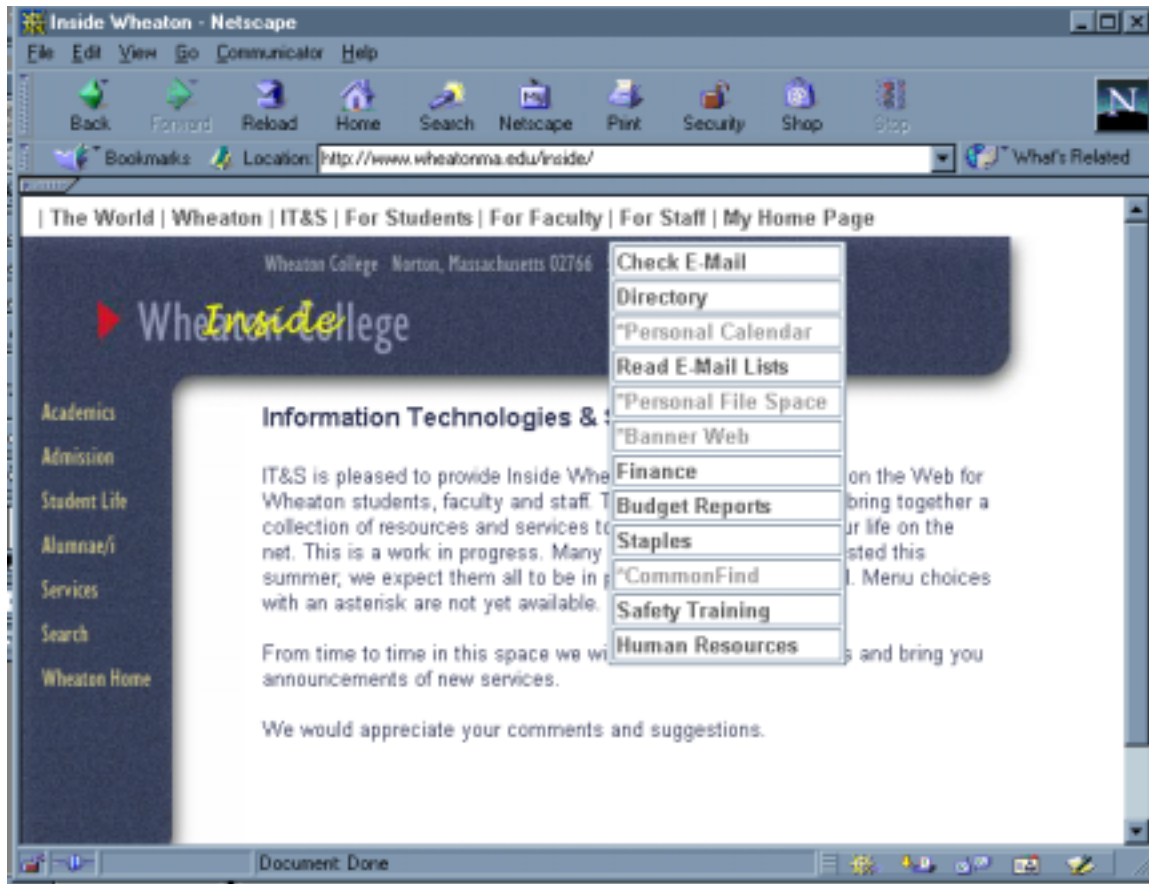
Inside Wheaton - Netscape

File Edit View Go Communicator Help

Back Forward Reload Home Search Netscape Print Security Shop Stop

Bookmarks Location: http://www.wheatonma.edu/inside/ What's Related

| The World | Wheaton | IT&S | For Students | For Faculty | For Staff | My Home Page

Wheaton College Norton, Massachusetts 02766

Wheaton Inside College

Check E-Mail
Directory
*Personal Calendar
Read E-Mail Lists
*Personal File Space
*Banner Web
Finance
Budget Reports
Staples
*CommonFind
Safety Training
Human Resources

Academics
Admission
Student Life
Alumnae/i
Services
Search
Wheaton Home

Information Technologies & S

IT&S is pleased to provide Inside Whe on the Web for Wheaton students, faculty and staff. T bring together a collection of resources and services to ur life on the net. This is a work in progress. Many sted this summer, we expect them all to be in . Menu choices with an asterisk are not yet available.

From time to time in this space we wi s and bring you announcements of new services.

We would appreciate your comments and suggestions.

Document: Done